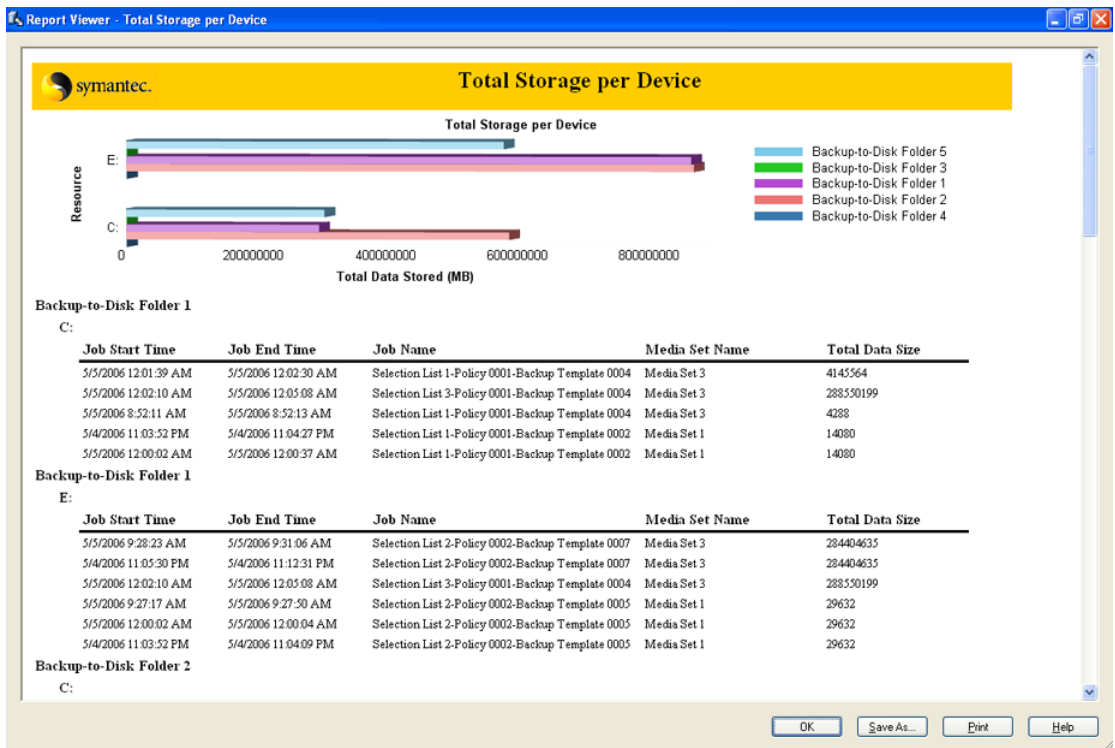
Report Viewer - Total Storage per Device

symantec.

Total Storage per Device

Total Storage per Device

Resource

E:

C:

0 200000000 400000000 600000000 800000000

Total Data Stored (MB)

Backup-to-Disk Folder 5
Backup-to-Disk Folder 3
Backup-to-Disk Folder 1
Backup-to-Disk Folder 2
Backup-to-Disk Folder 4

Backup-to-Disk Folder 1

C:

| Job Start Time | Job End Time | Job Name | Media Set Name | Total Data Size |
|---|---|---|---|---|
| 5/5/2006 12:01:39 AM | 5/5/2006 12:02:30 AM | Selection List 1-Policy 0001-Backup Template 0004 | Media Set 3 | 4145564 |
| 5/5/2006 12:02:10 AM | 5/5/2006 12:05:08 AM | Selection List 3-Policy 0001-Backup Template 0004 | Media Set 3 | 288550199 |
| 5/5/2006 8:52:11 AM | 5/5/2006 8:52:13 AM | Selection List 1-Policy 0001-Backup Template 0004 | Media Set 3 | 4288 |
| 5/4/2006 11:03:52 PM | 5/4/2006 11:04:27 PM | Selection List 1-Policy 0001-Backup Template 0002 | Media Set 1 | 14080 |
| 5/5/2006 12:00:02 AM | 5/5/2006 12:00:37 AM | Selection List 1-Policy 0001-Backup Template 0002 | Media Set 1 | 14080 |

Backup-to-Disk Folder 1

E:

| Job Start Time | Job End Time | Job Name | Media Set Name | Total Data Size |
|---|---|---|---|---|
| 5/5/2006 9:28:23 AM | 5/5/2006 9:31:06 AM | Selection List 2-Policy 0002-Backup Template 0007 | Media Set 3 | 284404635 |
| 5/4/2006 11:05:30 PM | 5/4/2006 11:12:31 PM | Selection List 2-Policy 0002-Backup Template 0007 | Media Set 3 | 284404635 |
| 5/5/2006 12:02:10 AM | 5/5/2006 12:05:08 AM | Selection List 3-Policy 0001-Backup Template 0004 | Media Set 3 | 288550199 |
| 5/5/2006 9:27:17 AM | 5/5/2006 9:27:50 AM | Selection List 2-Policy 0002-Backup Template 0005 | Media Set 1 | 29632 |
| 5/5/2006 12:00:02 AM | 5/5/2006 12:00:04 AM | Selection List 2-Policy 0002-Backup Template 0005 | Media Set 1 | 29632 |
| 5/4/2006 11:03:52 PM | 5/4/2006 11:04:09 PM | Selection List 2-Policy 0002-Backup Template 0005 | Media Set 1 | 29632 |

Backup-to-Disk Folder 2

C:

OK Save As... Print Help